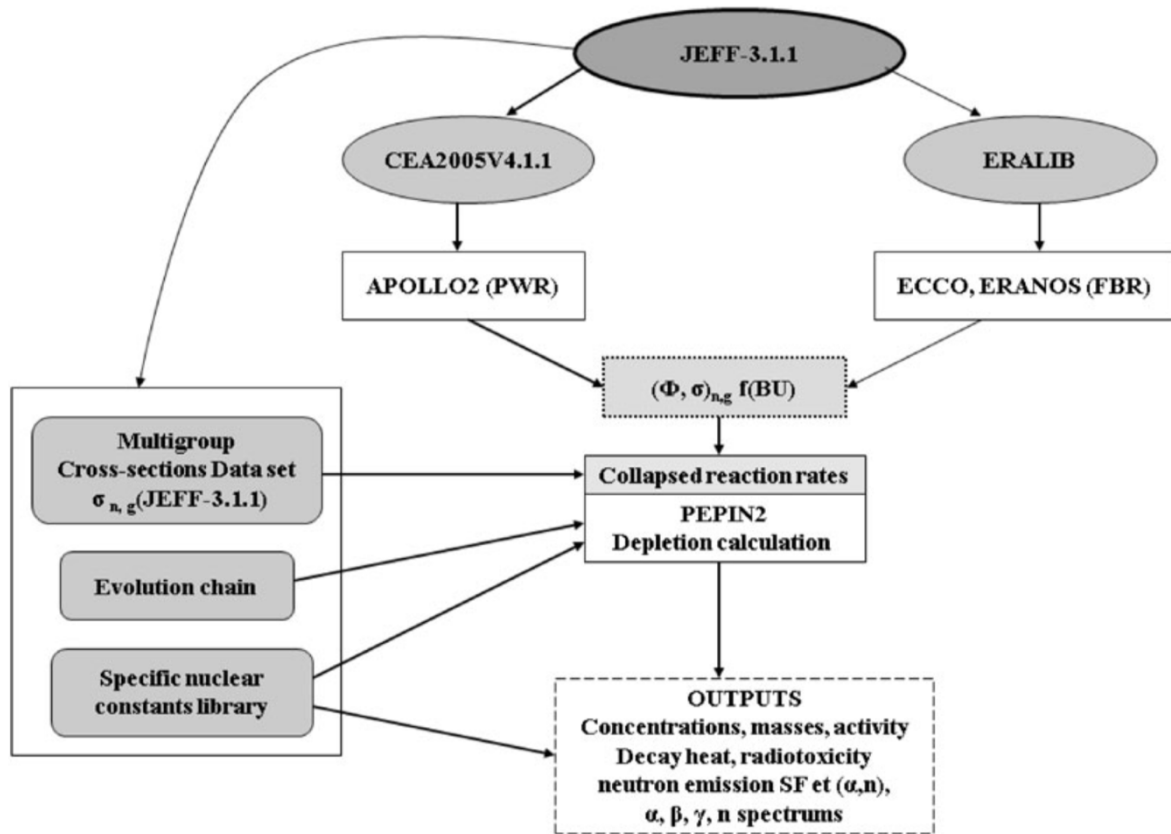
JEFF-3.1.1

CEA2005V4.1.1

ERALIB

APOLLO2 (PWR)

ECCO, ERANOS (FBR)

$(\Phi, \sigma)_{n,g}$ f(BU)

Multigroup Cross-sections Data set $\sigma_{n,g}$(JEFF-3.1.1)

Evolution chain

Specific nuclear constants library

Collapsed reaction rates

PEPIN2
Depletion calculation

OUTPUTS
Concentrations, masses, activity
Decay heat, radiotoxicity
neutron emission SF et $(\alpha,n)$,
$\alpha$, $\beta$, $\gamma$, n spectrums